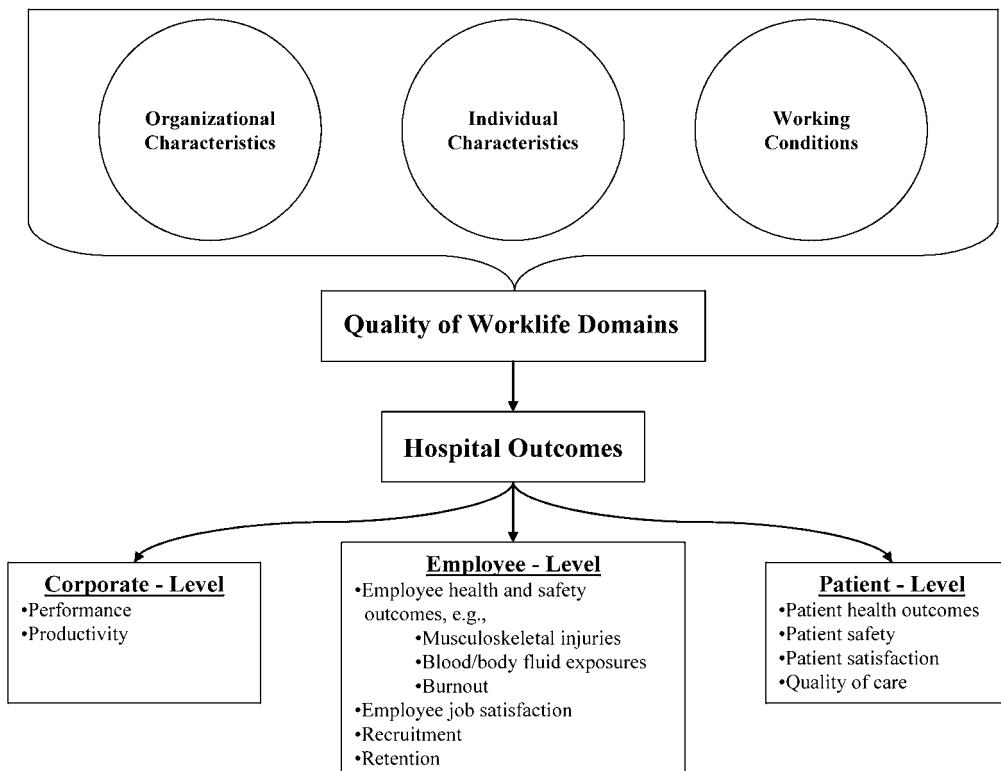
Organizational Characteristics

Individual Characteristics

Working Conditions

Quality of Worklife Domains

Hospital Outcomes

Corporate - Level
•Performance
•Productivity

Employee - Level
•Employee health and safety outcomes, e.g.,
•Musculoskeletal injuries
•Blood/body fluid exposures
•Burnout
•Employee job satisfaction
•Recruitment
•Retention

Patient - Level
•Patient health outcomes
•Patient safety
•Patient satisfaction
•Quality of care